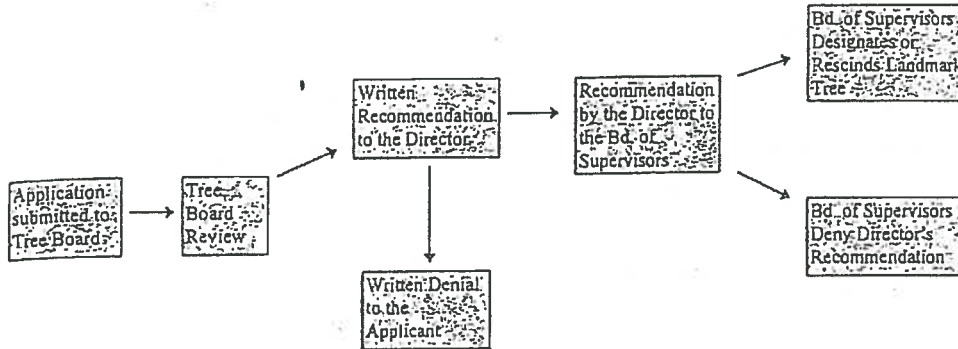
Application submitted to Tree Board

Tree Board Review

Written Recommendation to the Director

Written Denial to the Applicant

Recommendation by the Director to the Bd. of Supervisors

Bd. of Supervisors Designates or Rescinds Landmark Tree

Bd. of Supervisors Deny Director's Recommendation